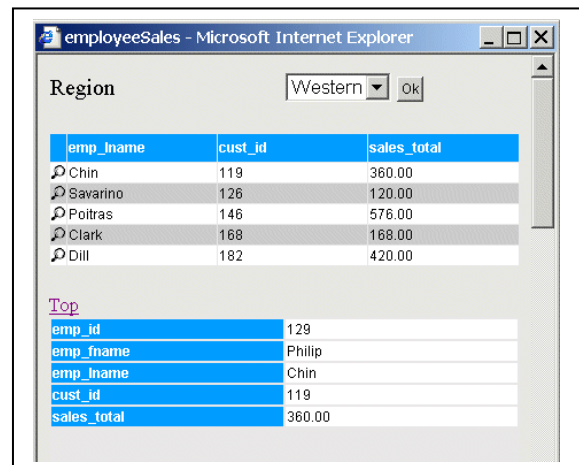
employeeSales - Microsoft Internet Explorer

Region

Western

Ok

| emp_lname | cust_id | sales_total |
|---|---|---|
| Chin | 119 | 360.00 |
| Savarino | 126 | 120.00 |
| Poitras | 146 | 576.00 |
| Clark | 168 | 168.00 |
| Dill | 182 | 420.00 |

Top

| emp_id | 129 |
|---|---|
| emp_fname | Philip |
| emp_lname | Chin |
| cust_id | 119 |
| sales_total | 360.00 |